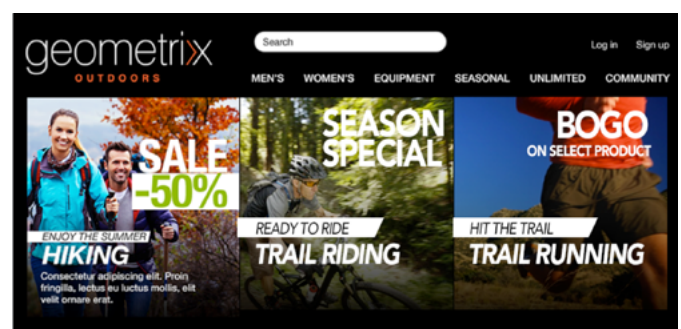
geometrix
OUTDOORS

Search

Log in Sign up

MEN'S WOMEN'S EQUIPMENT SEASONAL UNLIMITED COMMUNITY

SALE -50%

ENJOY THE SUMMER
HIKING
Consectetur adipiscing elit. Proin fringilla, lectus eu luctus mollis, elit velit ornare erat.

SEASON SPECIAL

READY TO RIDE
TRAIL RIDING

BOGO
ON SELECT PRODUCT

HIT THE TRAIL
TRAIL RUNNING